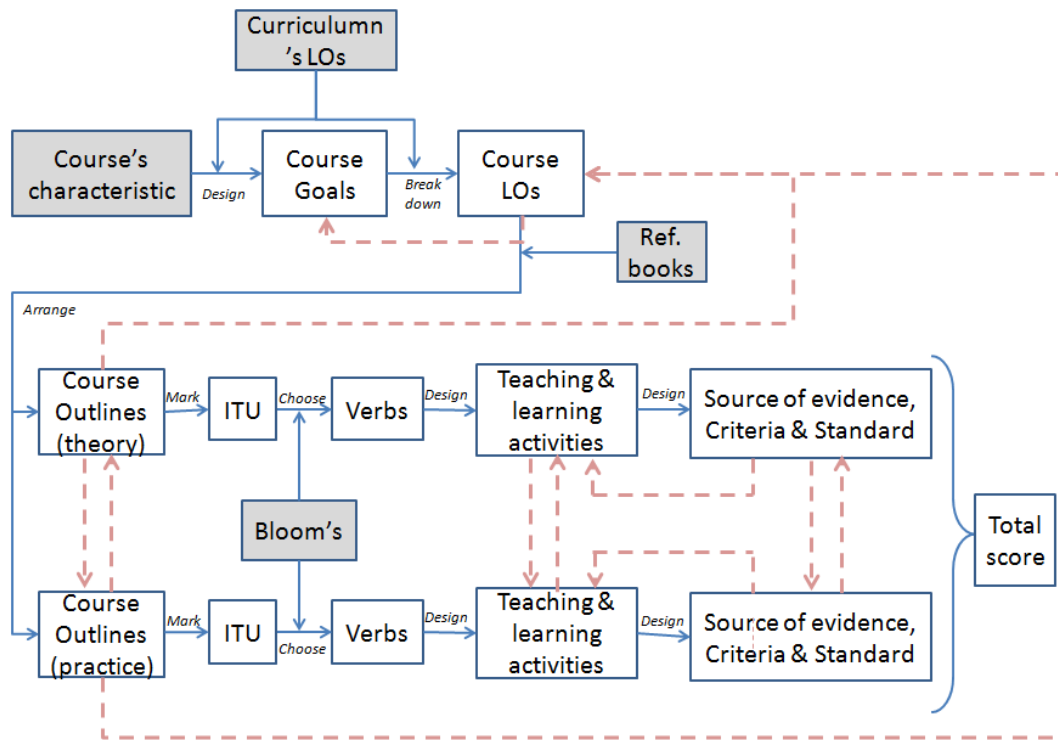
Curriculumn 's LOs

Course's characteristic

Design

Course Goals

Break down

Course LOs

Ref. books

Arrange

Course Outlines (theory)

Mark

ITU

Choose

Verbs

Design

Teaching & learning activities

Design

Source of evidence, Criteria & Standard

Bloom's

Total score

Course Outlines (practice)

Mark

ITU

Choose

Verbs

Design

Teaching & learning activities

Design

Source of evidence, Criteria & Standard